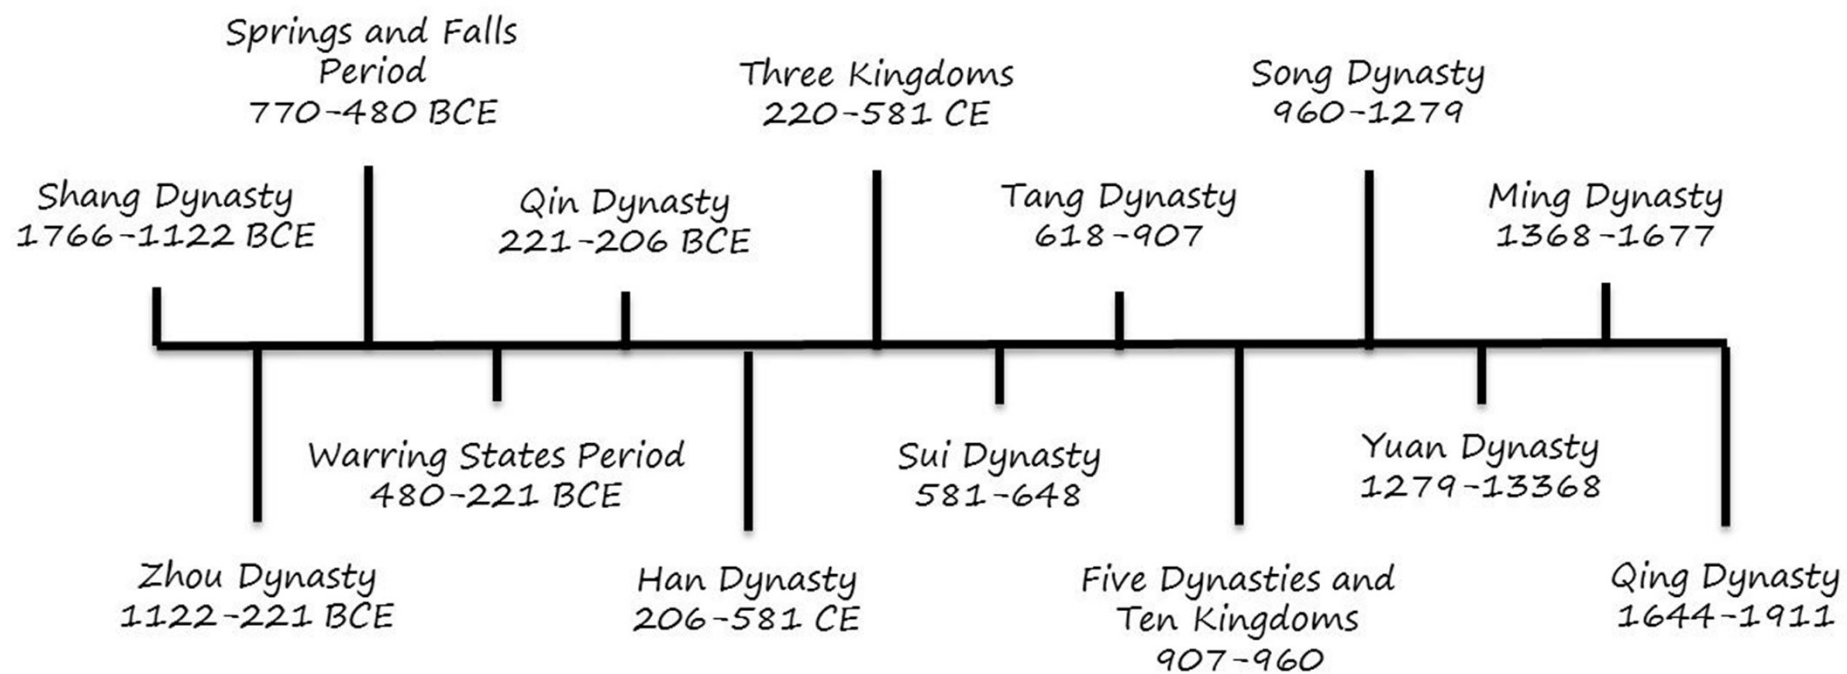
Springs and Falls Period
770-480 BCE

Three Kingdoms
220-581 CE

Song Dynasty
960-1279

Shang Dynasty
1766-1122 BCE

Qin Dynasty
221-206 BCE

Tang Dynasty
618-907

Ming Dynasty
1368-1677

Warring States Period
480-221 BCE

Sui Dynasty
581-648

Yuan Dynasty
1279-13368

Zhou Dynasty
1122-221 BCE

Han Dynasty
206-581 CE

Five Dynasties and Ten Kingdoms
907-960

Qing Dynasty
1644-1911